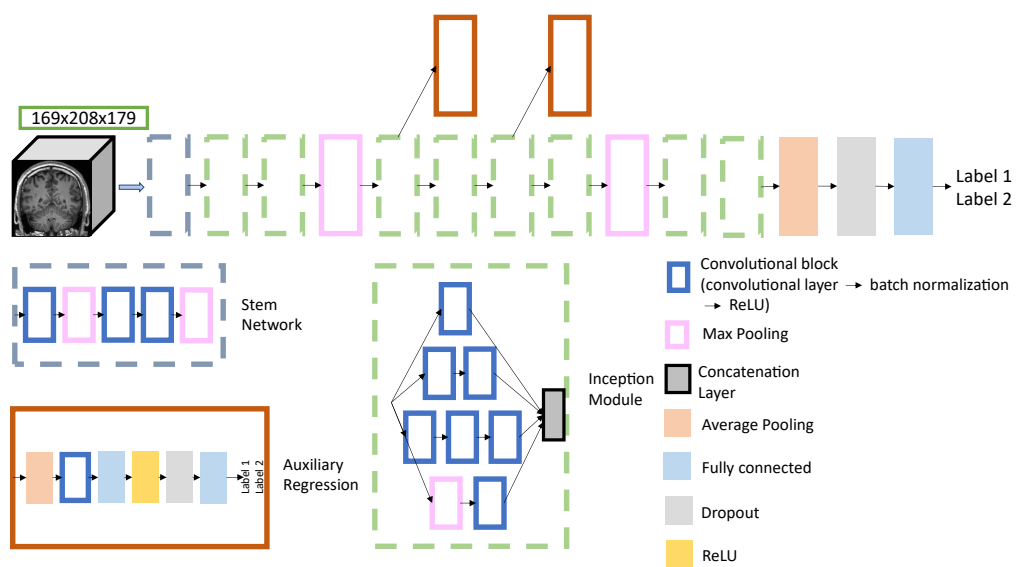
169x208x179

Label 1
Label 2

Stem Network

Inception Module

Auxiliary Regression

Label 1
Label 2

Convolutional block (convolutional layer → batch normalization → ReLU)

Max Pooling

Concatenation Layer

Average Pooling

Fully connected

Dropout

ReLU